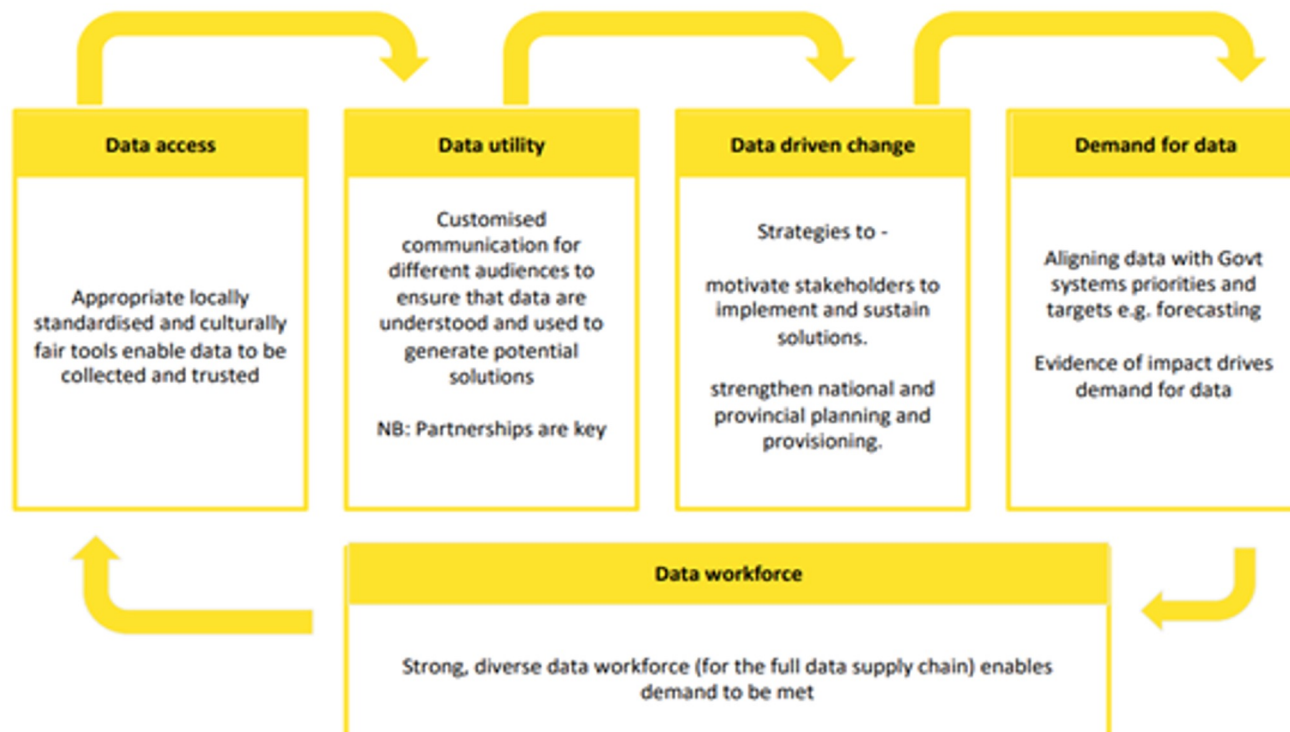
Data access

Appropriate locally standardised and culturally fair tools enable data to be collected and trusted

Data utility

Customised communication for different audiences to ensure that data are understood and used to generate potential solutions

NB: Partnerships are key

Data driven change

Strategies to -

motivate stakeholders to implement and sustain solutions.

strengthen national and provincial planning and provisioning.

Demand for data

Aligning data with Govt systems priorities and targets e.g. forecasting

Evidence of impact drives demand for data

Data workforce

Strong, diverse data workforce (for the full data supply chain) enables demand to be met